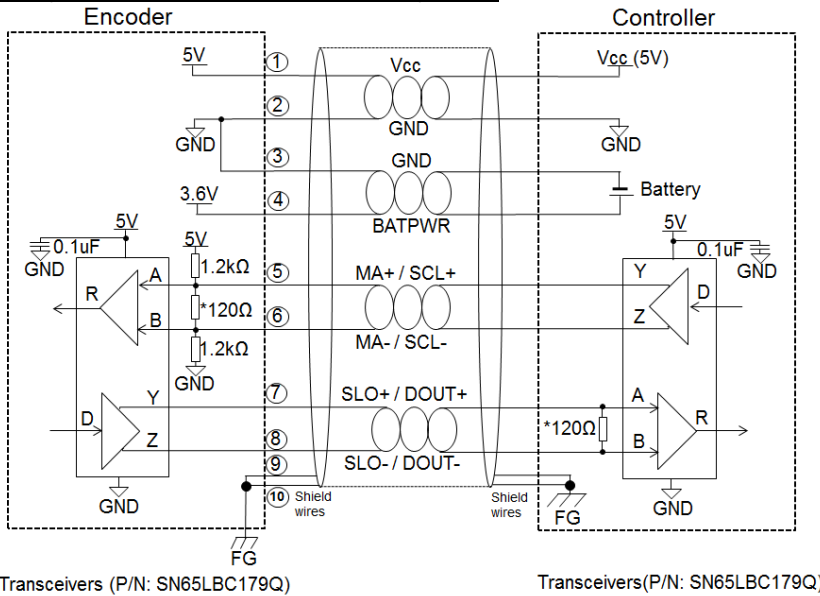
Encoder

Controller

5V
1
Vcc
Vcc (5V)
2
GND
GND
GND
3
GND
Battery
3.6V
4
BATPWR
5V
5V
0.1uF
GND
5V
0.1uF
GND
1.2kΩ
A
5
MA+ / SCL+
Y
R
D
*120Ω
B
6
Z
1.2kΩ
MA- / SCL-
GND
Y
7
SLO+ / DOUT+
A
D
R
*120Ω
Z
8
B
9
SLO- / DOUT-
10
Shield wires
Shield wires
GND
GND
FG
FG

Transceivers (P/N: SN65LBC179Q)

Transceivers(P/N: SN65LBC179Q)